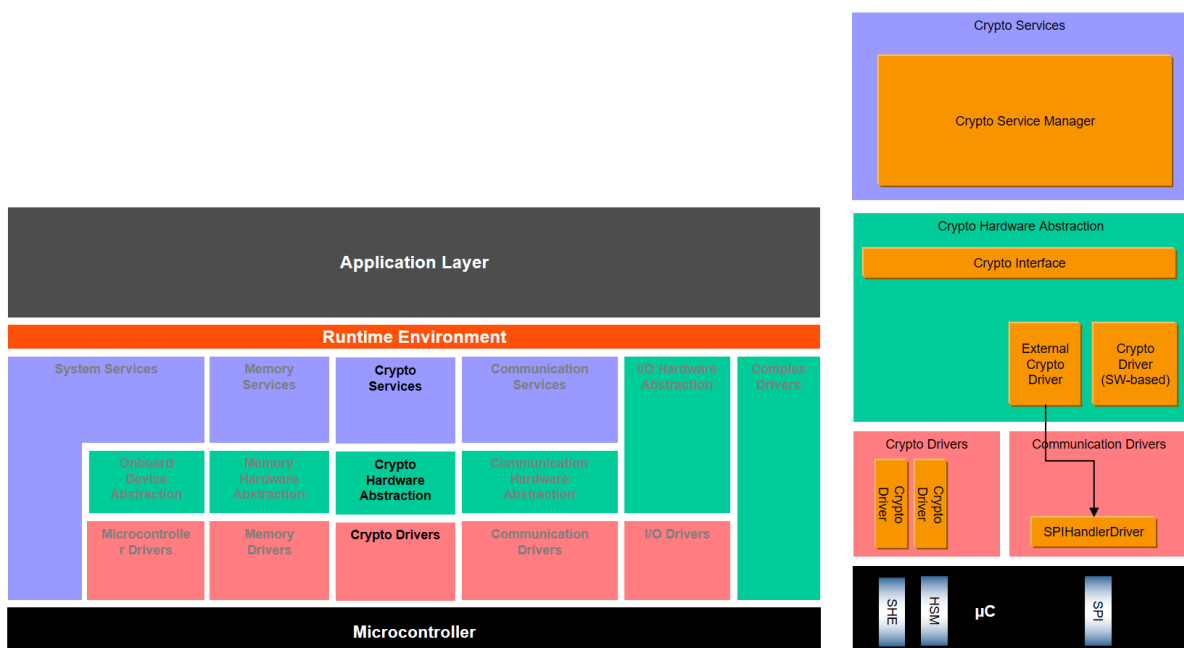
Application Layer

Runtime Environment

System Services

Memory Services

Crypto Services

Communication Services

I/O Hardware Abstraction

Complex Drivers

Onboard Device Abstraction

Memory Hardware Abstraction

Crypto Hardware Abstraction

Communication Hardware Abstraction

Microcontroller Drivers

Memory Drivers

Crypto Drivers

Communication Drivers

I/O Drivers

Microcontroller

Crypto Services

Crypto Service Manager

Crypto Hardware Abstraction

Crypto Interface

External Crypto Driver

Crypto Driver (SW-based)

Crypto Drivers

Crypto Driver

Crypto Driver

Communication Drivers

SPIHandlerDriver

SHE

HSM

µC

SPI